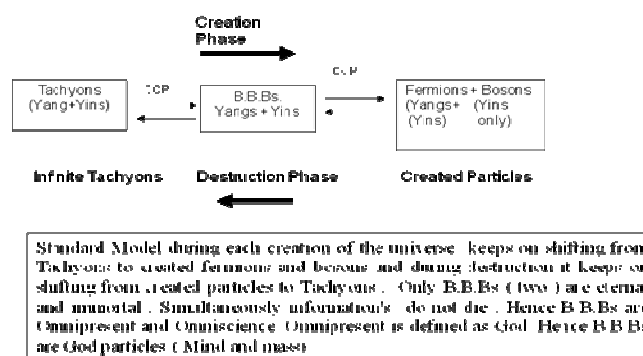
Creation Phase

Tachyons (Yang+Yins)

TCP

B.B.Bs. Yangs + Yins

CCP

Fermions + Bosons (Yangs+ Yins) (Yins only)

Infinite Tachyons

Destruction Phase

Created Particles

Standard Model during each creation of the universe keeps on shifting from Tachyons to created fermions and bosons and during destruction it keeps on shifting from created particles to Tachyons . Only B.B.Bs ( two ) are eternal and immortal . Simultaneously information's do not die . Hence B.B.Bs are Omnipresent and Omniscience. Omnipresent is defined as God. Hence B.B.Bs are God particles ( Mind and mass)